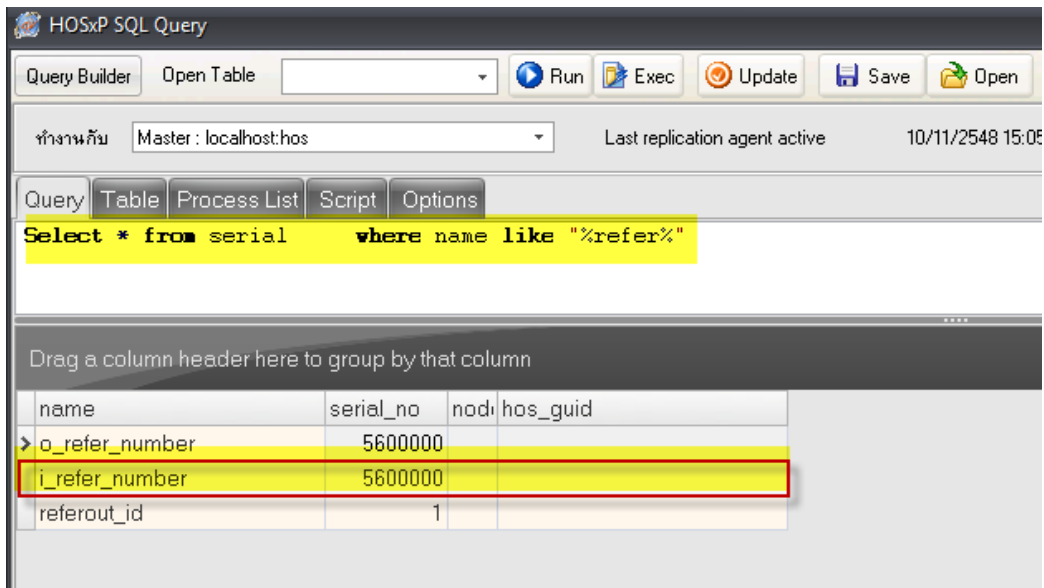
HOSxP SQL Query

Query Builder Open Table Run Exec Update Save Open

ทำงานกับ Master : localhost:hos Last replication agent active 10/11/2548 15:05

Query Table Process List Script Options

Select * from serial where name like "%refer%"

Drag a column header here to group by that column

| name | serial_no | nod | hos_guid |
|---|---|---|---|
| o_refer_number | 5600000 | | |
| i_refer_number | 5600000 | | |
| referout_id | 1 | | |